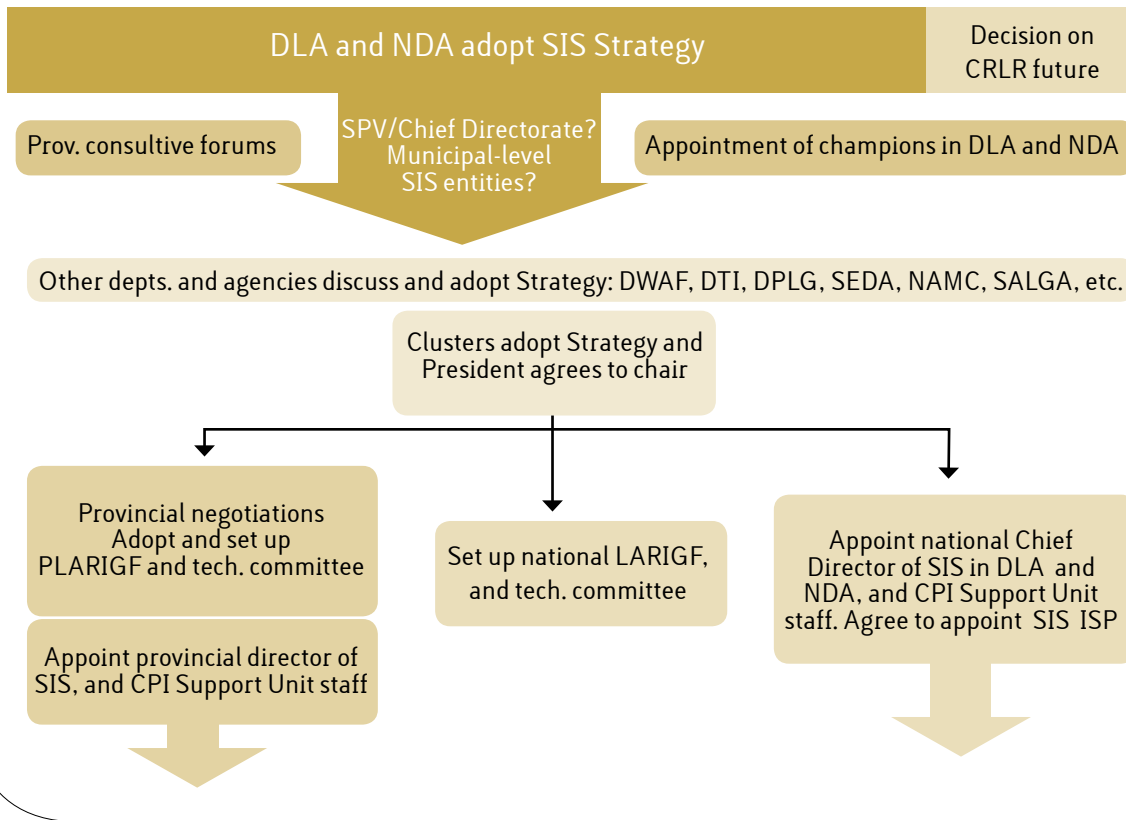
DLA and NDA adopt SIS Strategy

Decision on CRLR future

Prov. consultive forums

SPV/Chief Directorate? Municipal-level SIS entities?

Appointment of champions in DLA and NDA

Other depts. and agencies discuss and adopt Strategy: DWAF, DTI, DPLG, SEDA, NAMC, SALGA, etc.

Clusters adopt Strategy and President agrees to chair

Provincial negotiations Adopt and set up PLARIGF and tech. committee

Appoint provincial director of SIS, and CPI Support Unit staff

Set up national LARIGF, and tech. committee

Appoint national Chief Director of SIS in DLA and NDA, and CPI Support Unit staff. Agree to appoint SIS ISP